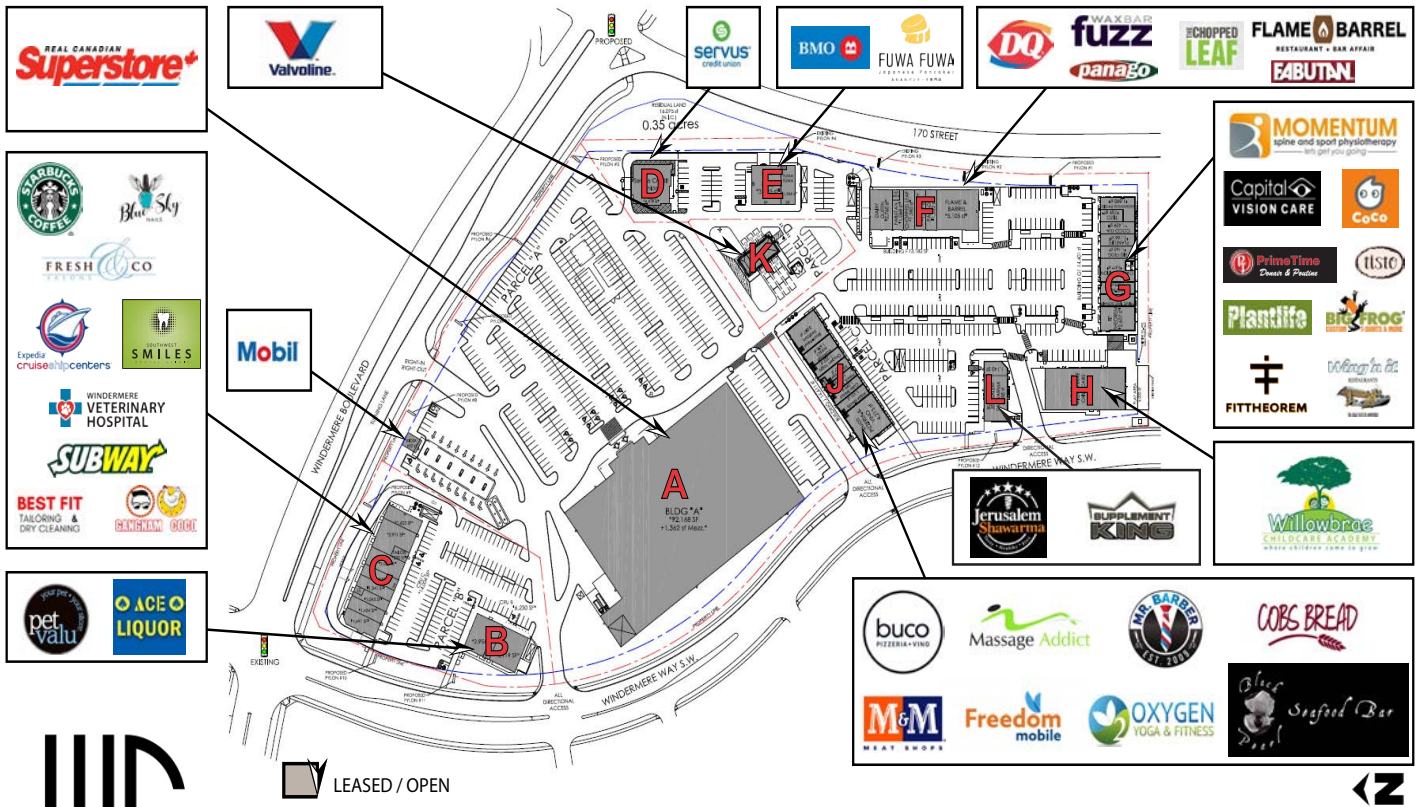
REAL CANADIAN Superstore

Valvoline.

PROPOSED

servus credit union

BMO

FUWA FUWA Japanese Pancakes

DQ

WAXBAR fuzz

panago

THE CHOPPED LEAF

FLAME & BARREL RESTAURANT + BAR AFFAIR

FABUTAN

MOMENTUM spine and sport physiotherapy lets get you going

Capital VISION CARE

CoCo

PrimeTime Donair & Poutine

tisto

Plantlife

BIG FROG

FITTHEOREM

Wing'n It

STARBUCKS COFFEE

Blue Sky NAILS

FRESH & CO

Expedia cruiseshipcenters

SOUTHWEST SMILES

WINDERMERE VETERINARY HOSPITAL

SUBWAY

BEST FIT TAILORING & DRY CLEANING

GANGNAM

COCO

Mobil

pet valu

ACE LIQUOR

0.35 acres

170 STREET

D

E

F

G

K

PARCEL "A"

J

L

H

A

BLDG "A" 92,168 SF +1,360 sf Mezz.

C

B

PARCEL "B"

WINDERMERE BOULEVARD

WINDERMERE WAY S.W.

RIGHT-IN RIGHT-OUT

ALL DIRECTIONAL ACCESS

EXISTING

Jerusalem Shawarma

SUPPLEMENT KING

Willowbrae CHILDCARE ACADEMY where children come to grow

buco PIZZERIA+VINO

Massage Addict

MR. BARBER EST. 2009

COBS BREAD

Black Pearl Seafood Bar

M&M MEAT SHOPS

Freedom mobile

OXYGEN YOGA & FITNESS

LEASED / OPEN